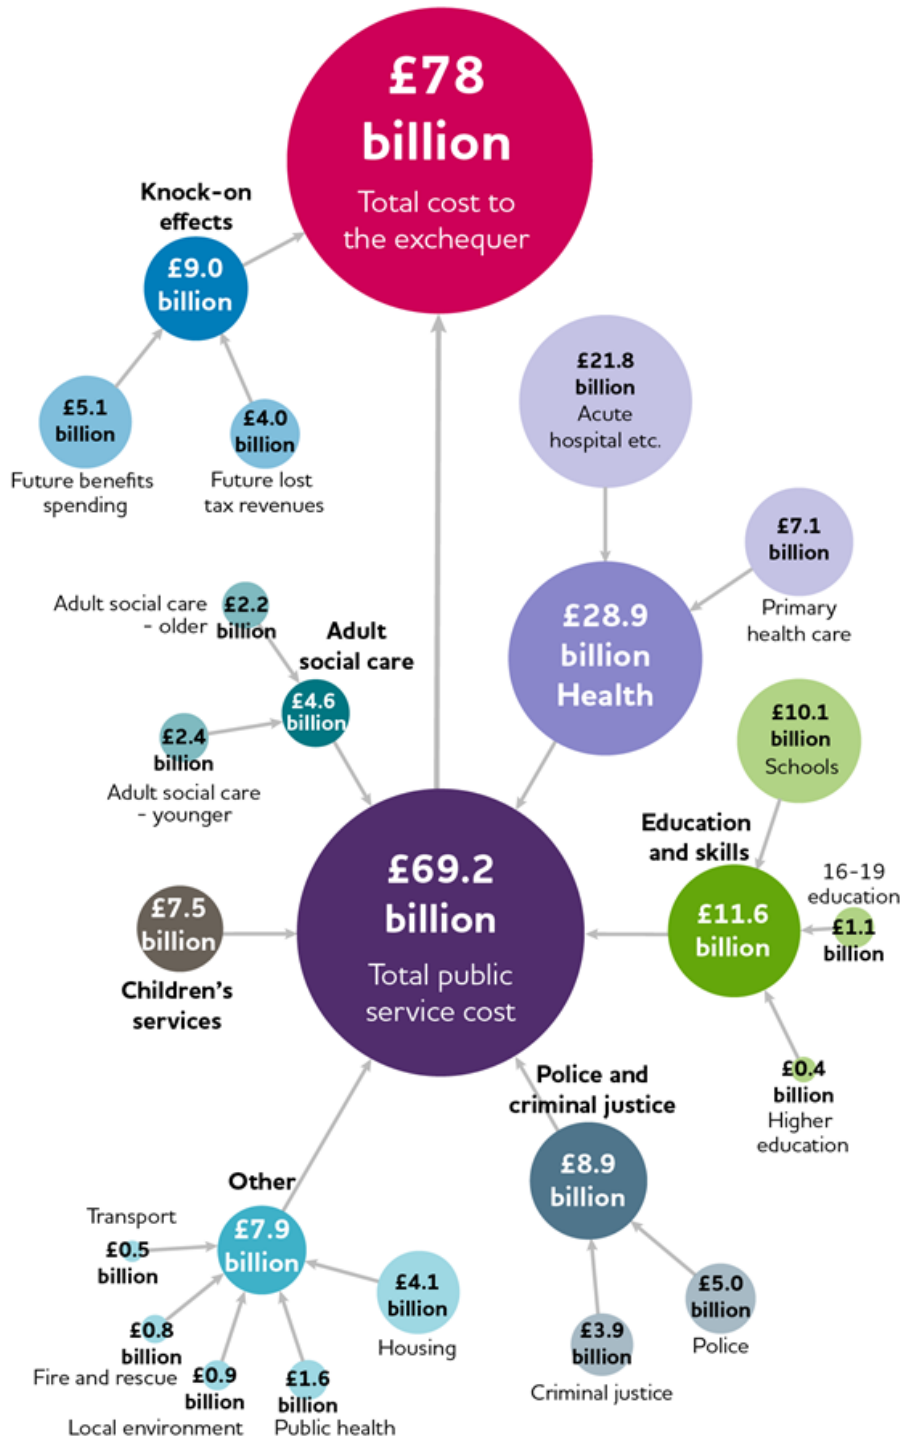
£78 billion
Total cost to the exchequer

Knock-on effects
£9.0 billion

£5.1 billion
Future benefits spending

£4.0 billion
Future lost tax revenues

£21.8 billion
Acute hospital etc.

£7.1 billion
Primary health care

£28.9 billion
Health

Adult social care - older
£2.2 billion

Adult social care
£4.6 billion

£2.4 billion
Adult social care - younger

£10.1 billion
Schools

Education and skills
£11.6 billion

16-19 education
£1.1 billion

£0.4 billion
Higher education

£69.2 billion
Total public service cost

£7.5 billion
Children's services

Police and criminal justice
£8.9 billion

£5.0 billion
Police

£3.9 billion
Criminal justice

Other
£7.9 billion

Transport
£0.5 billion

£0.8 billion
Fire and rescue

£0.9 billion
Local environment

£1.6 billion
Public health

£4.1 billion
Housing